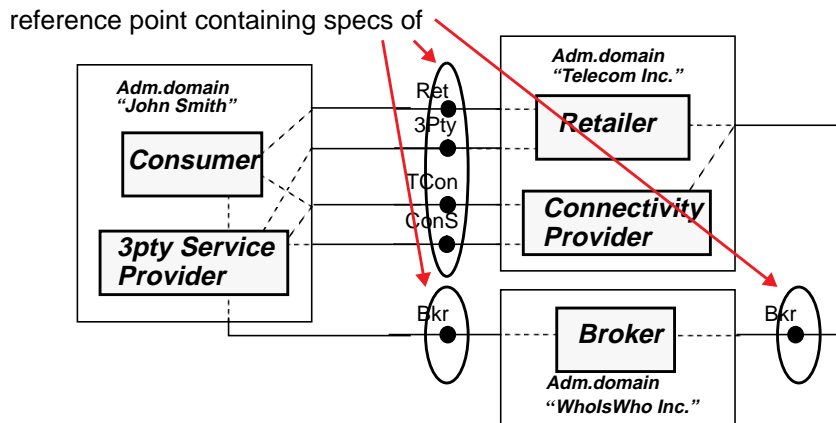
reference point containing specs of

Adm.domain
"John Smith"

Consumer

3pty Service Provider

Ret
3Pty
TCon
ConS

Adm.domain
"Telecom Inc."

Retailer

Connectivity Provider

Bkr

Broker

Adm.domain
"WhoIsWho Inc."

Bkr